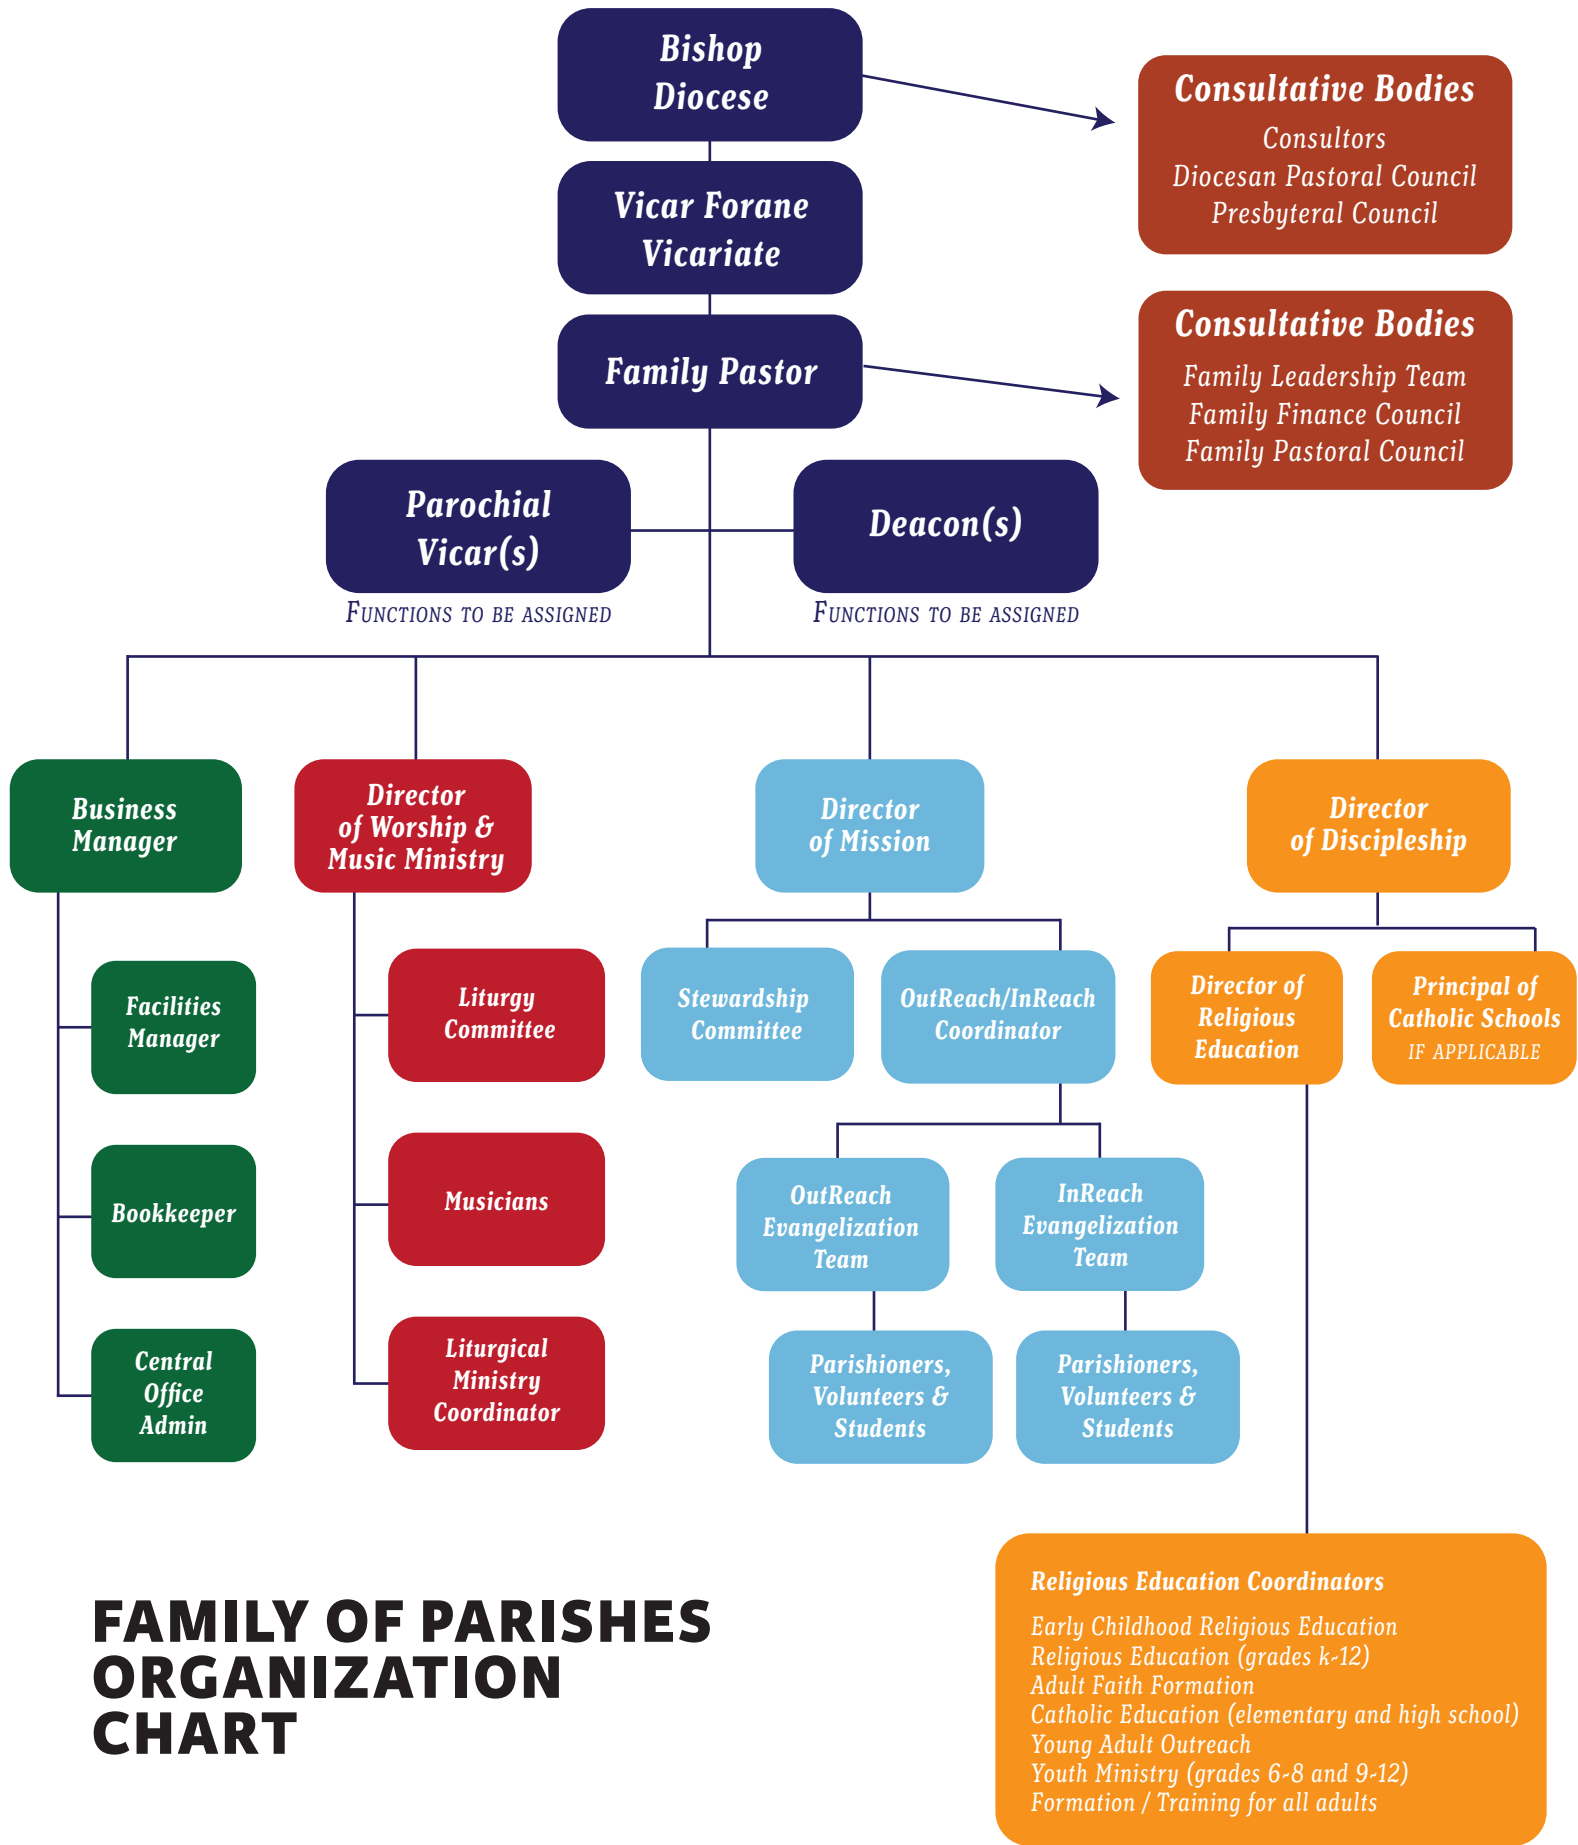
Bishop
Diocese

Consultative Bodies
Consultors
Diocesan Pastoral Council
Presbyteral Council

Vicar Forane
Vicariate

Family Pastor

Consultative Bodies
Family Leadership Team
Family Finance Council
Family Pastoral Council

Parochial Vicar(s)
FUNCTIONS TO BE ASSIGNED

Deacon(s)
FUNCTIONS TO BE ASSIGNED

Business Manager

Facilities Manager

Bookkeeper

Central Office Admin

Director of Worship & Music Ministry

Liturgy Committee

Musicians

Liturgical Ministry Coordinator

Director of Mission

Stewardship Committee

OutReach/InReach Coordinator

OutReach Evangelization Team

InReach Evangelization Team

Parishioners, Volunteers & Students

Parishioners, Volunteers & Students

Director of Discipleship

Director of Religious Education

Principal of Catholic Schools
IF APPLICABLE

Religious Education Coordinators
Early Childhood Religious Education
Religious Education (grades k-12)
Adult Faith Formation
Catholic Education (elementary and high school)
Young Adult Outreach
Youth Ministry (grades 6-8 and 9-12)
Formation / Training for all adults

FAMILY OF PARISHES ORGANIZATION CHART